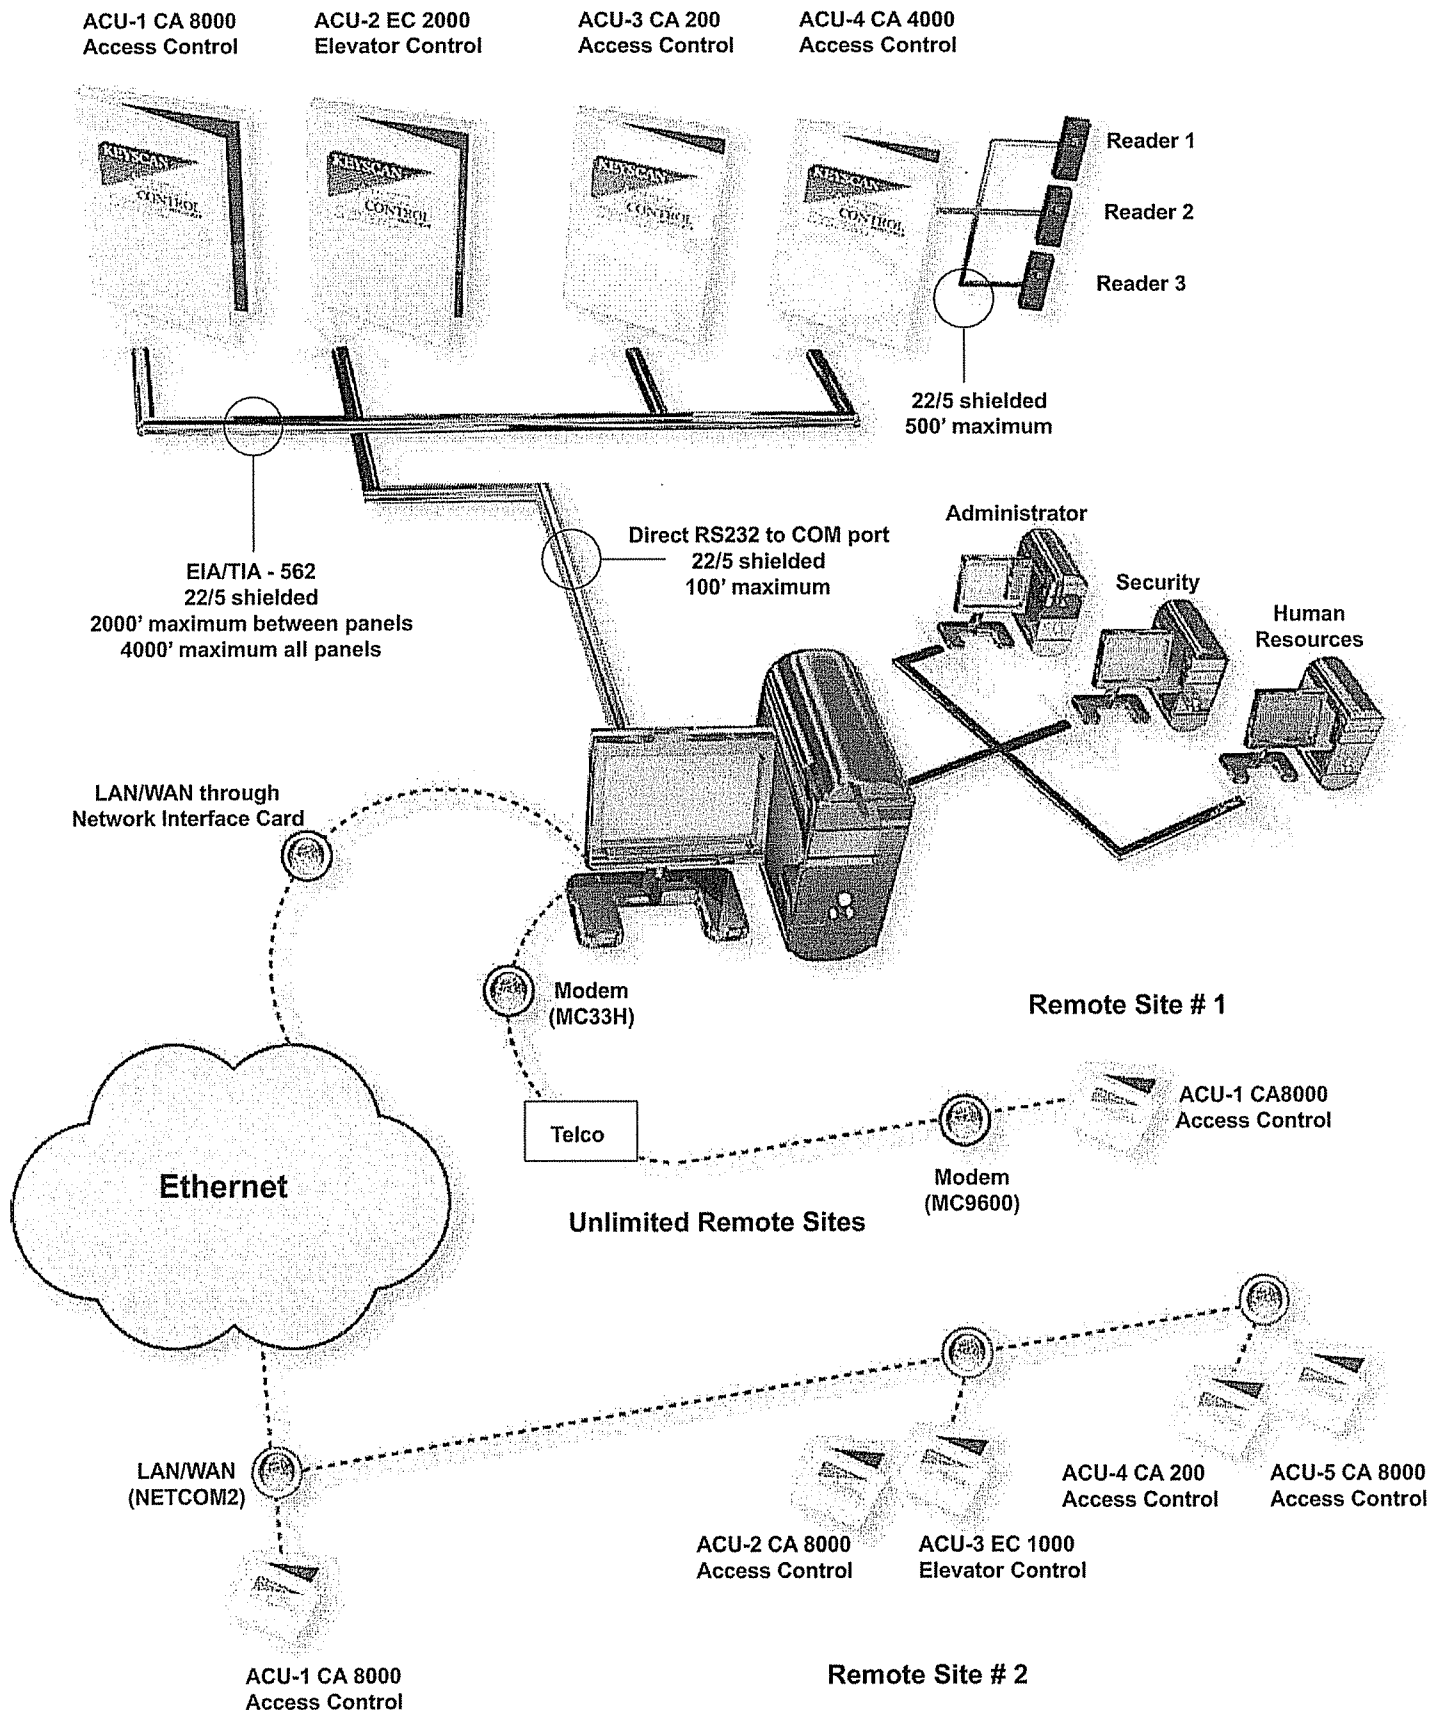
ACU-1 CA 8000
Access Control

ACU-2 EC 2000
Elevator Control

ACU-3 CA 200
Access Control

ACU-4 CA 4000
Access Control

KEYSCAN
CONTROL

KEYSCAN
CONTROL

KEYSCAN
CONTROL

KEYSCAN
CONTROL

Reader 1

Reader 2

Reader 3

22/5 shielded
500' maximum

Direct RS232 to COM port
22/5 shielded
100' maximum

EIA/TIA - 562
22/5 shielded
2000' maximum between panels
4000' maximum all panels

Administrator

Security

Human Resources

LAN/WAN through
Network Interface Card

Modem
(MC33H)

Remote Site # 1

Telco

ACU-1 CA8000
Access Control

Modem
(MC9600)

Ethernet

Unlimited Remote Sites

LAN/WAN
(NETCOM2)

ACU-4 CA 200
Access Control

ACU-5 CA 8000
Access Control

ACU-2 CA 8000
Access Control

ACU-3 EC 1000
Elevator Control

ACU-1 CA 8000
Access Control

Remote Site # 2